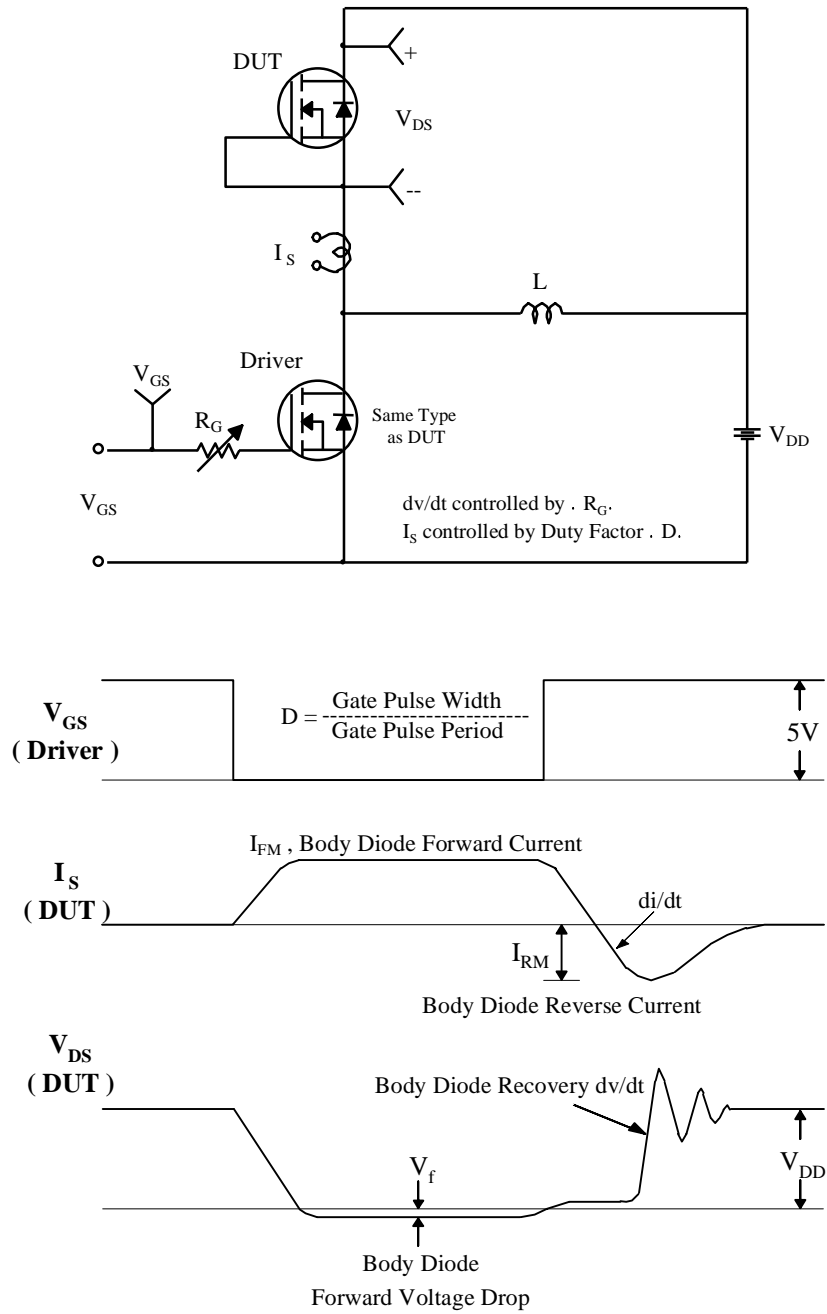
DUT

+

$V_{DS}$

--

$I_S$

L

Driver

$V_{GS}$

$R_G$

Same Type as DUT

$V_{DD}$

$V_{GS}$

dv/dt controlled by . $R_G$.

$I_S$ controlled by Duty Factor . D.

$V_{GS}$ ( Driver )

$D = \frac{\text{Gate Pulse Width}}{\text{Gate Pulse Period}}$

5V

$I_S$ ( DUT )

$I_{FM}$ , Body Diode Forward Current

di/dt

$I_{RM}$

Body Diode Reverse Current

$V_{DS}$ ( DUT )

Body Diode Recovery dv/dt

$V_f$

$V_{DD}$

Body Diode Forward Voltage Drop